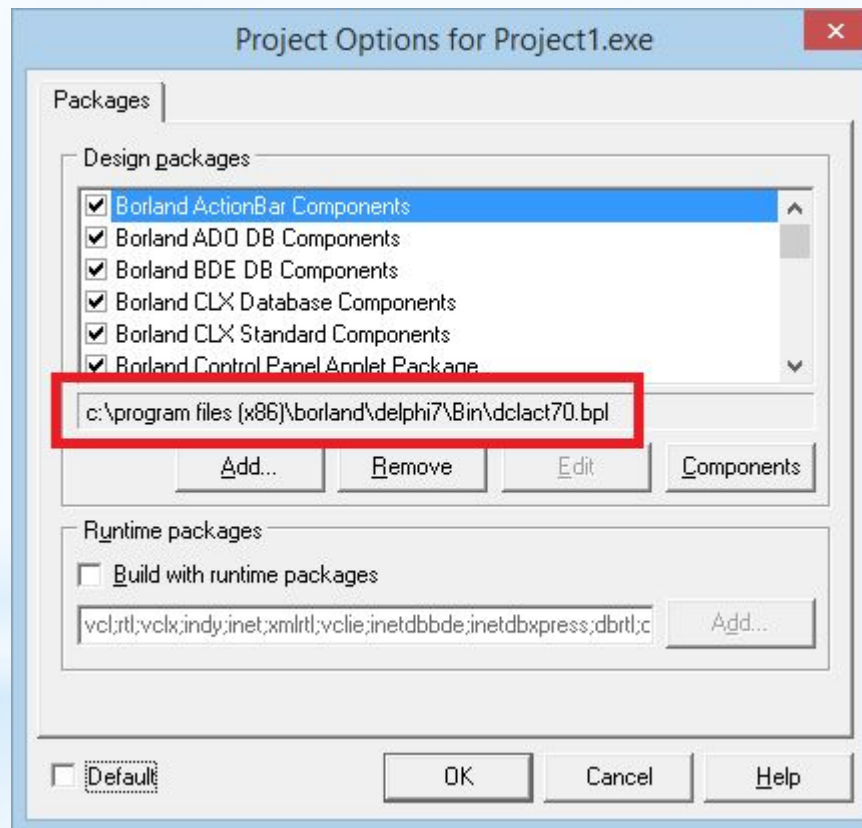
Project Options for Project1.exe

Packages

Design packages

Borland ActionBar Components
Borland ADO DB Components
Borland BDE DB Components
Borland CLX Database Components
Borland CLX Standard Components
Borland Control Panel Applet Package

c:\program files (x86)\borland\delphi7\Bin\dclact70.bpl

Add... Remove Edit Components

Runtime packages

Build with runtime packages

vcl;rtl;vclx;indy;inet;xmlrtl;vclie;inetdbbde;inetdbxpress;dbrtl;c

Add...

Default

OK Cancel Help